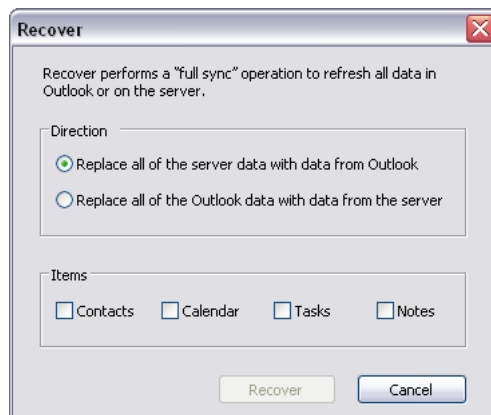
Recover

Recover performs a "full sync" operation to refresh all data in Outlook or on the server.

Direction

Replace all of the server data with data from Outlook

Replace all of the Outlook data with data from the server

Items

Contacts

Calendar

Tasks

Notes

Recover

Cancel